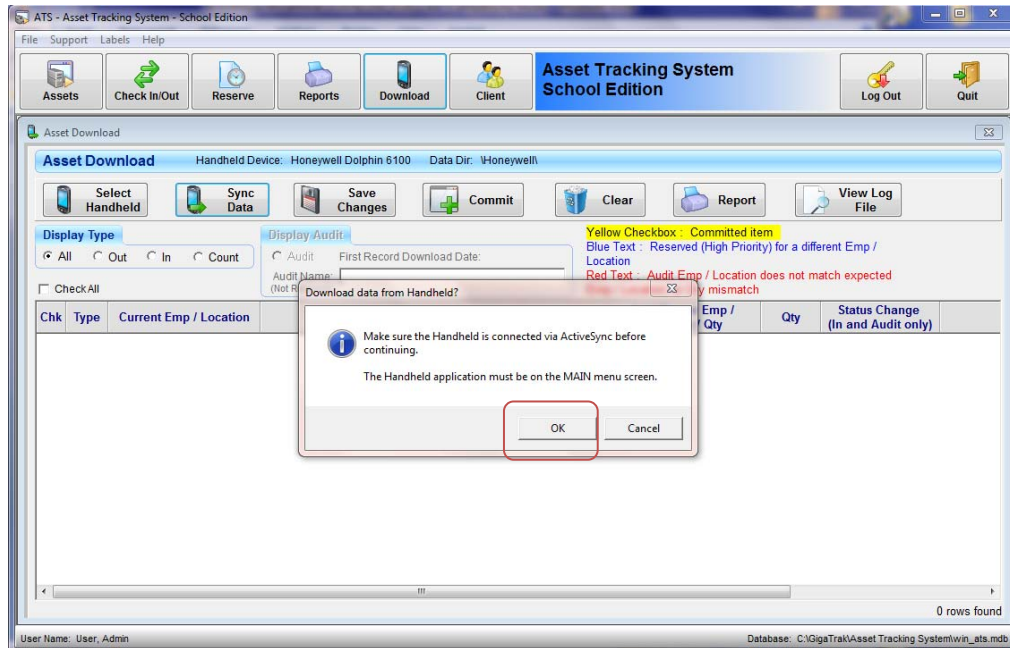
ATS - Asset Tracking System - School Edition

File Support Labels Help

Assets Check In/Out Reserve Reports Download Client

Asset Tracking System
School Edition

Log Out Quit

Asset Download

Asset Download Handheld Device: Honeywell Dolphin 6100 Data Dir: \Honeywell\

Select Handheld Sync Data Save Changes Commit Clear Report View Log File

Display Type
All Out In Count

Display Audit
Audit First Record Download Date:
Audit Name:
(Not R

Check All

Yellow Checkbox : Committed item
Blue Text : Reserved (High Priority) for a different Emp / Location
Red Text : Audit Emp / Location does not match expected
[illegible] y mismatch

| Chk | Type | Current Emp / Location | Emp / Qty | Qty | Status Change (In and Audit only) |
|---|---|---|---|---|---|

Download data from Handheld?

Make sure the Handheld is connected via ActiveSync before continuing.

The Handheld application must be on the MAIN menu screen.

OK Cancel

0 rows found

User Name: User, Admin

Database: C:\GigaTrak\Asset Tracking System\win_ats.mdb